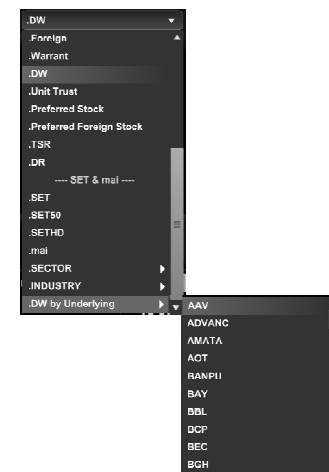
.DW
.Foreign
.Warrant
.DW
.Unit Trust
.Preferred Stock
.Preferred Foreign Stock
.TSR
.DR
---- SET & mai ----
.SET
.SET50
.SETHD
.mai
.SECTOR
.INDUSTRY
.DW by Underlying

AAV
ADVANC
AMATA
AOT
BANPU
BAY
BBL
BCP
BEC
BGH